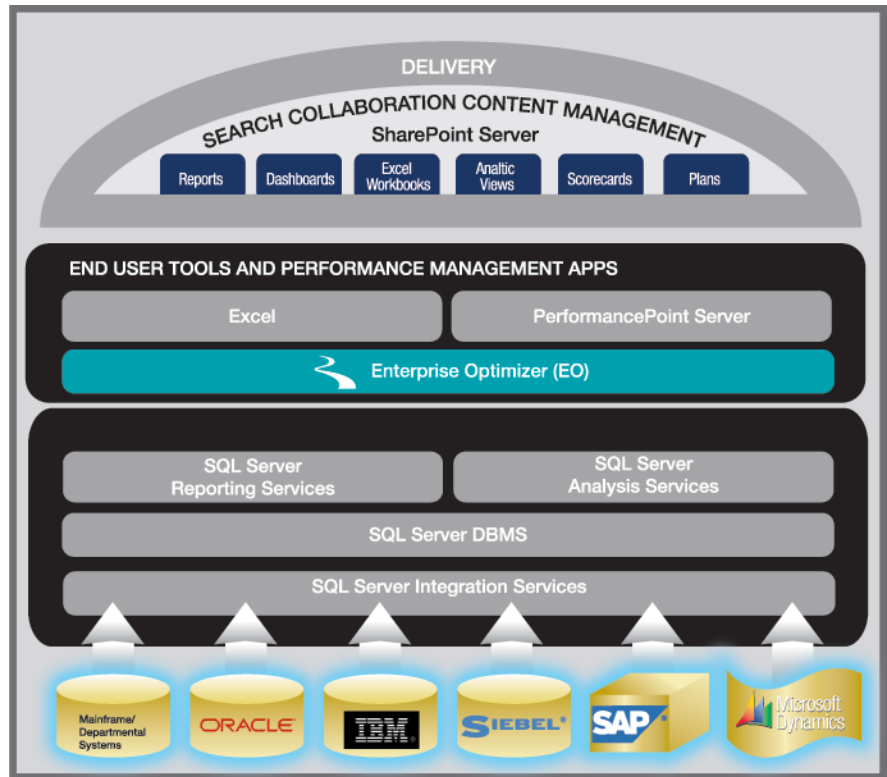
DELIVERY

SEARCH COLLABORATION CONTENT MANAGEMENT

SharePoint Server

Reports
Dashboards
Excel Workbooks
Analtic Views
Scorecards
Plans

END USER TOOLS AND PERFORMANCE MANAGEMENT APPS

Excel
PerformancePoint Server

Enterprise Optimizer (EO)

SQL Server Reporting Services
SQL Server Analysis Services

SQL Server DBMS

SQL Server Integration Services

Mainframe/ Departmental Systems
ORACLE
IBM
SIEBEL
SAP
Microsoft Dynamics